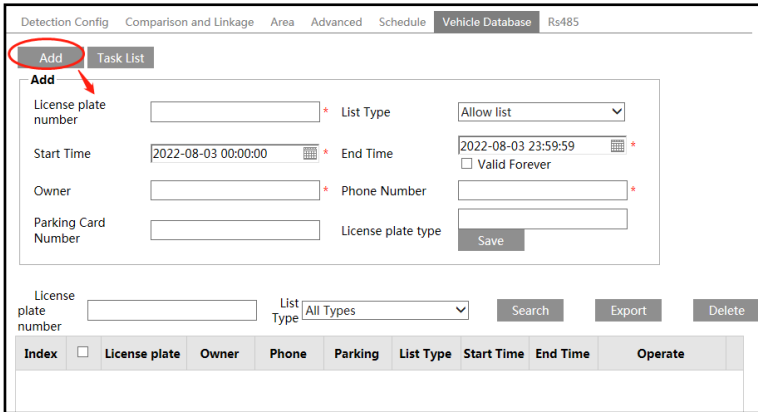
Detection Config Comparison and Linkage Area Advanced Schedule Vehicle Database Rs485

Add Task List

Add

License plate number *

List Type Allow list

Start Time 2022-08-03 00:00:00 *

End Time 2022-08-03 23:59:59 *

Valid Forever

Owner *

Phone Number *

Parking Card Number

License plate type

Save

License plate number

List Type All Types

Search Export Delete

| Index | ☐ | License plate | Owner | Phone | Parking | List Type | Start Time | End Time | Operate |
|---|---|---|---|---|---|---|---|---|---|